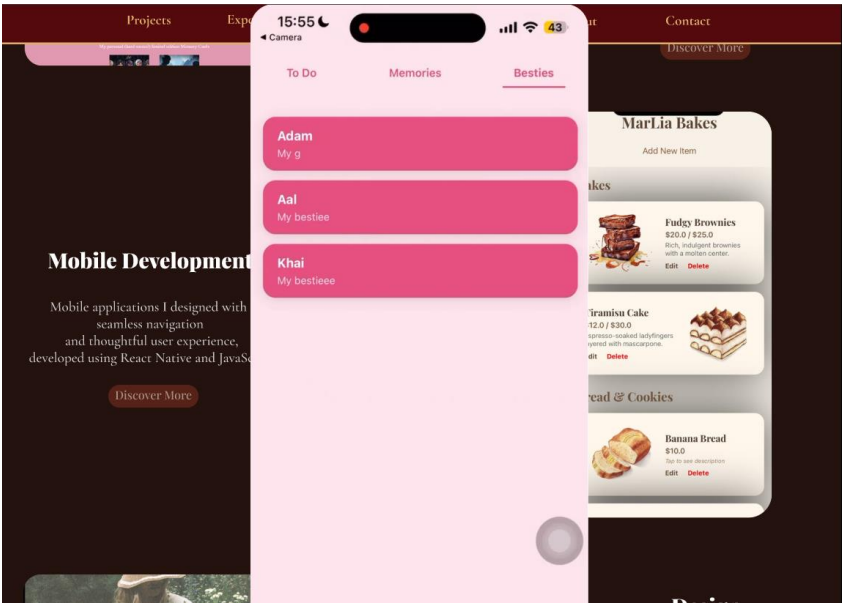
Projects Exp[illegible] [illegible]t Contact

My personal (and more) hosted online Memory Cards

Discover More

15:55
◂ Camera
43

To Do Memories Besties

Adam
My g

Aal
My bestiee

Khai
My bestieee

Mobile Development

Mobile applications I designed with seamless navigation and thoughtful user experience, developed using React Native and JavaSc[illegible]

Discover More

MarLia Bakes

Add New Item

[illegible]akes

Fudgy Brownies
$20.0 / $25.0
Rich, indulgent brownies with a molten center.
Edit Delete

Tiramisu Cake
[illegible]12.0 / $30.0
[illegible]spresso-soaked ladyfingers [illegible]ayered with mascarpone.
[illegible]dit Delete

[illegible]read & Cookies

Banana Bread
$10.0
Tap to see description
Edit Delete

Desi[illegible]